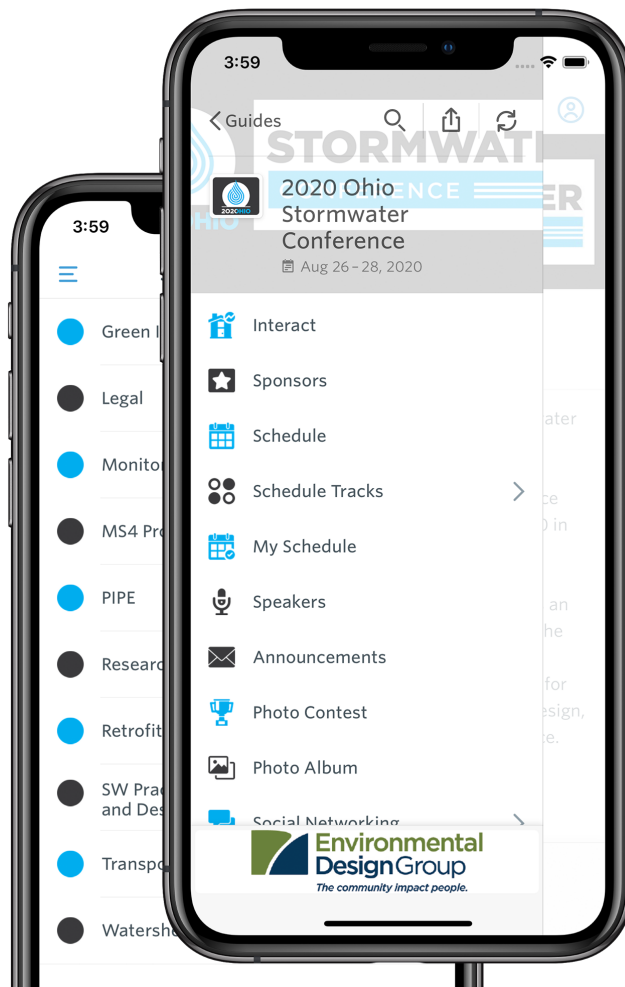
3:59

Guides

STORMWAT

FERENCE

ER

2020 OHIO

2020 Ohio Stormwater Conference

Aug 26 – 28, 2020

Interact

Sponsors

Schedule

Schedule Tracks

My Schedule

Speakers

Announcements

Photo Contest

Photo Album

Social Networking

Environmental Design Group

The community impact people.

ater

ce

0 in

an

he

for

esign,

e.

3:59

Green I

Legal

Monitor

MS4 Pro

PIPE

Researc

Retrofit

SW Prac and Des

Transpo

Watersh